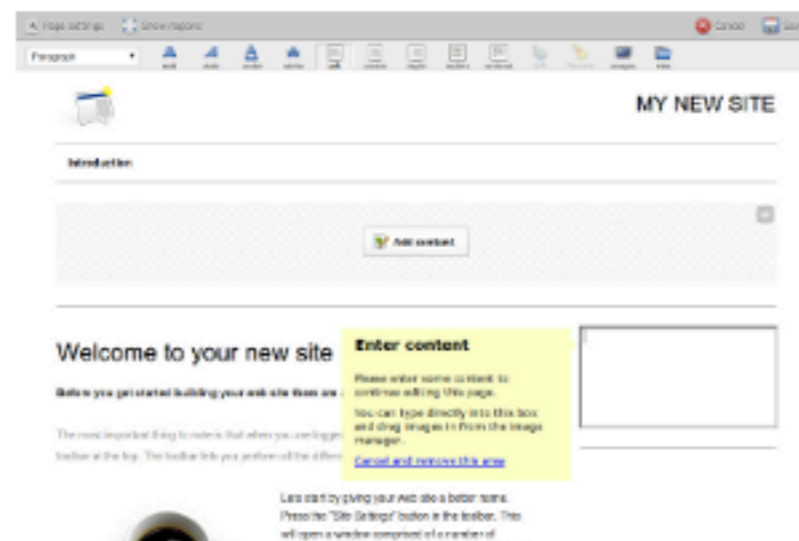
Page settings Show regions

Cancel Save

Paragraph

MY NEW SITE

Introduction

Add content

Welcome to your new site

Before you get started building your web site there are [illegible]

The most important thing to note is that when you are logged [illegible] toolbar at the top. The toolbar lets you perform all the differe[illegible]

Enter content

Please enter some content to continue editing this page.

You can type directly into this box and drag images in from the image manager.

Cancel and remove this area

Lets start by giving your Web site a better name. Press the "Site Settings" button in the toolbar. This will open a window comprised of a number of